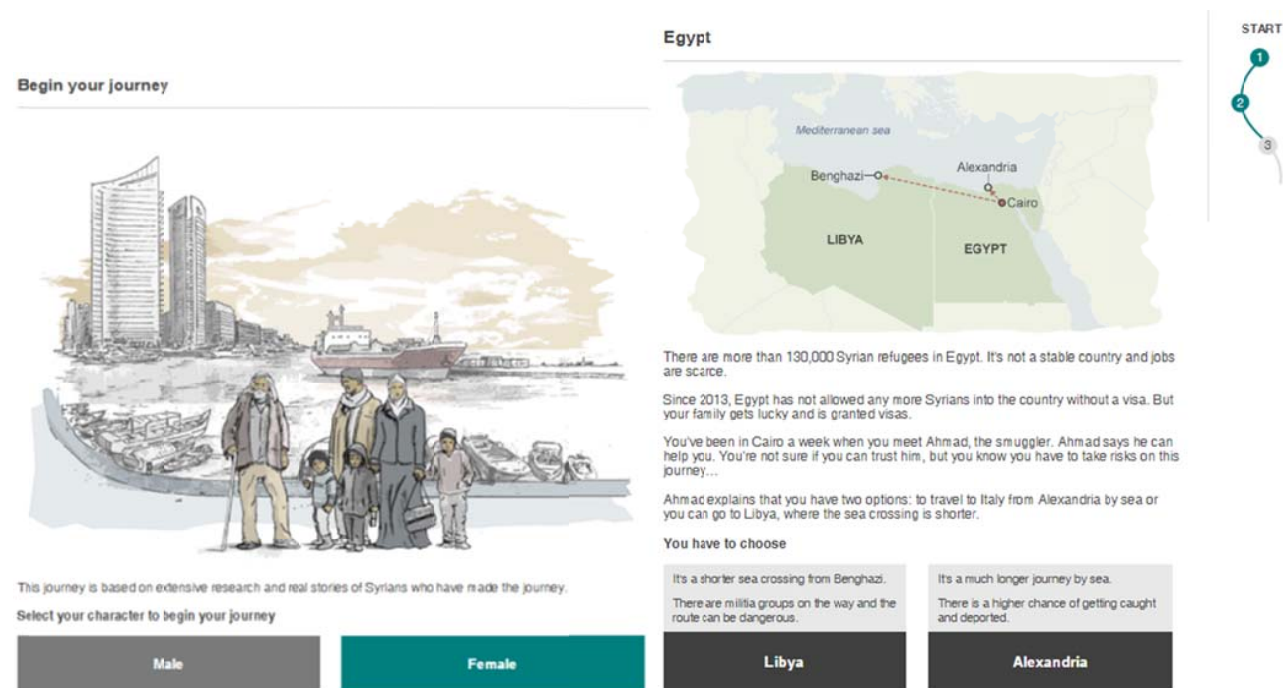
Begin your journey

This journey is based on extensive research and real stories of Syrians who have made the journey.

Select your character to begin your journey

Male

Female

Egypt

Mediterranean sea

Benghazi

Alexandria

Cairo

LIBYA

EGYPT

There are more than 130,000 Syrian refugees in Egypt. It's not a stable country and jobs are scarce.

Since 2013, Egypt has not allowed any more Syrians into the country without a visa. But your family gets lucky and is granted visas.

You've been in Cairo a week when you meet Ahmad, the smuggler. Ahmad says he can help you. You're not sure if you can trust him, but you know you have to take risks on this journey...

Ahmad explains that you have two options: to travel to Italy from Alexandria by sea or you can go to Libya, where the sea crossing is shorter.

You have to choose

It's a shorter sea crossing from Benghazi.

There are militia groups on the way and the route can be dangerous.

Libya

It's a much longer journey by sea.

There is a higher chance of getting caught and deported.

Alexandria

START

1

2

3